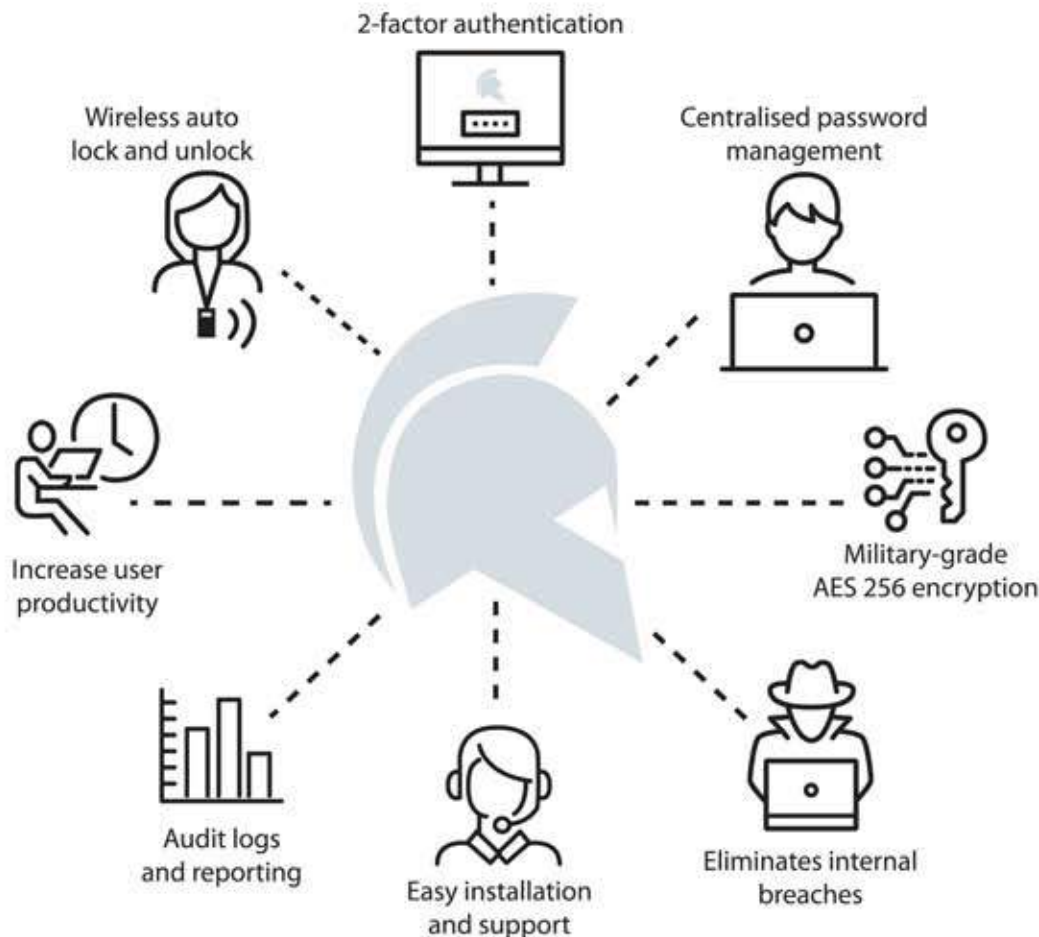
2-factor authentication

Wireless auto lock and unlock

Centralised password management

Increase user productivity

Military-grade AES 256 encryption

Audit logs and reporting

Easy installation and support

Eliminates internal breaches